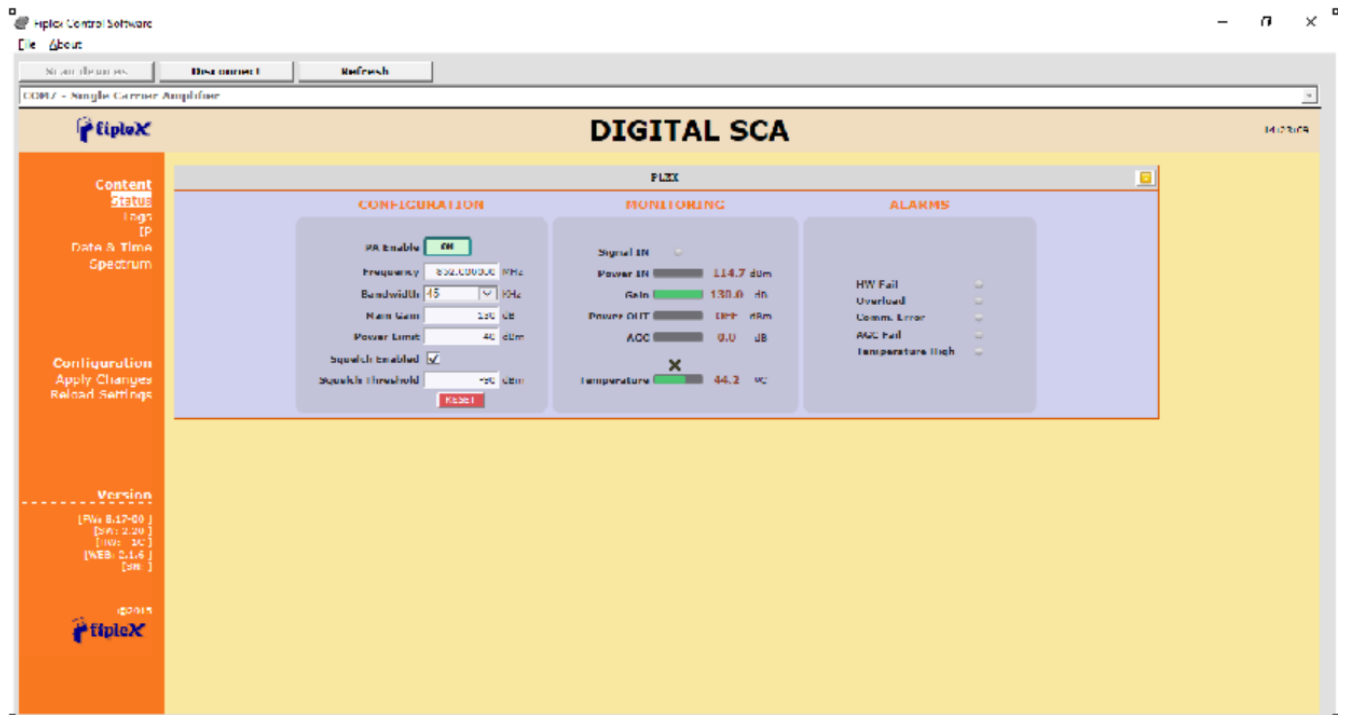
Fiplex Control Software
File About

Scan devices | Disconnect | Refresh

COM7 - Single Carrier Amplifier

fiplex

DIGITAL SCA

14:23:05

Content
Status
Logs
IP
Date & Time
Spectrum

Configuration
Apply Changes
Reload Settings

Version
[FW: 8.17-00 ]
[SW: 2.20 ]
[HW: 1.0 ]
[WEB: 0.1.6 ]
[SN: ]

©2015
fiplex

FLEX

CONFIGURATION

PA Enable ON
Frequency 852.000000 MHz
Bandwidth 45 KHz
Main Gain 130 dB
Power Limit 40 dBm
Squelch Enabled ✓
Squelch Threshold -90 dBm
RESET

MONITORING

Signal IN
Power IN 114.7 dBm
Gain 130.0 dB
Power OUT OFF dBm
AGC 0.0 dB
Temperature 44.2 ºC

ALARMS

HW Fail
Overload
Comm. Error
AGC Fail
Temperature High